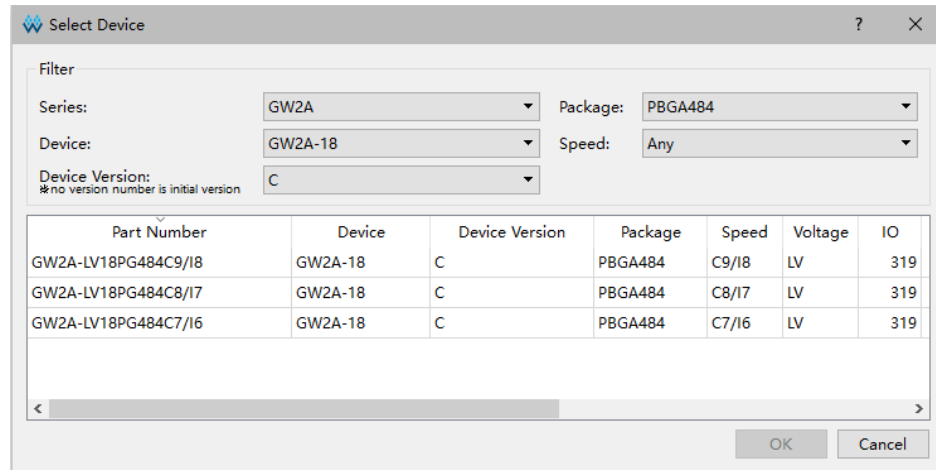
Select Device

?

Filter

Series: GW2A

Package: PBGA484

Device: GW2A-18

Speed: Any

Device Version:
*no version number is initial version

C

| Part Number | Device | Device Version | Package | Speed | Voltage | IO |
|---|---|---|---|---|---|---|
| GW2A-LV18PG484C9/I8 | GW2A-18 | C | PBGA484 | C9/I8 | LV | 319 |
| GW2A-LV18PG484C8/I7 | GW2A-18 | C | PBGA484 | C8/I7 | LV | 319 |
| GW2A-LV18PG484C7/I6 | GW2A-18 | C | PBGA484 | C7/I6 | LV | 319 |

OK

Cancel